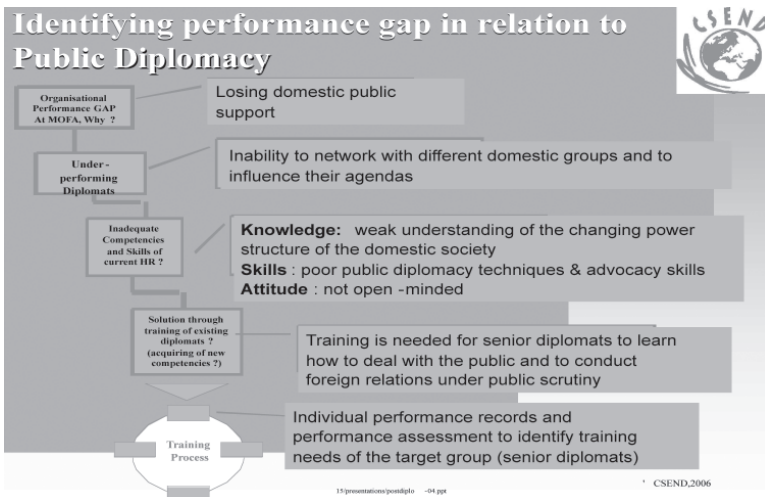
Identifying performance gap in relation to Public Diplomacy

CSEND

Organisational Performance GAP At MOFA, Why ?

Losing domestic public support

Under - performing Diplomats

Inability to network with different domestic groups and to influence their agendas

Inadequate Competencies and Skills of current HR ?

**Knowledge:** weak understanding of the changing power structure of the domestic society
**Skills** : poor public diplomacy techniques & advocacy skills
**Attitude** : not open -minded

Solution through training of existing diplomats ? (acquiring of new competencies ?)

Training is needed for senior diplomats to learn how to deal with the public and to conduct foreign relations under public scrutiny

Individual performance records and performance assessment to identify training needs of the target group (senior diplomats)

Training Process

15/presentations/pondiplo -04.ppt

' CSEND,2006